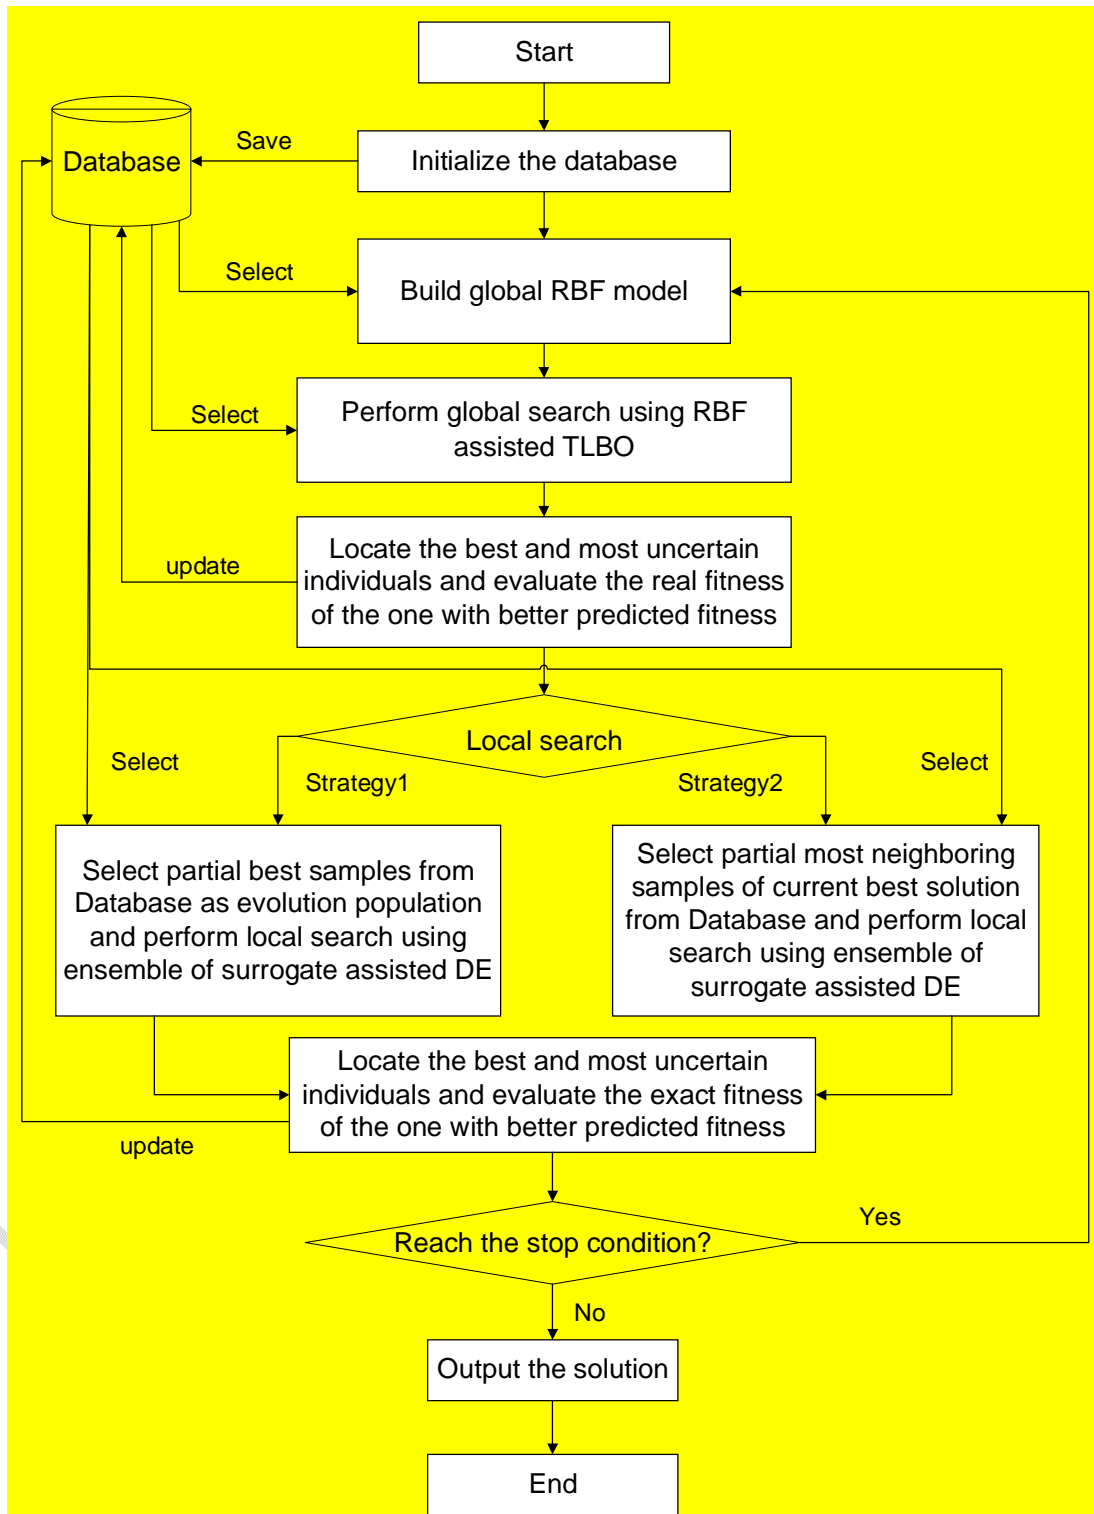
Start

Database

Save

Initialize the database

Select

Build global RBF model

Select

Perform global search using RBF assisted TLBO

update

Locate the best and most uncertain individuals and evaluate the real fitness of the one with better predicted fitness

Local search

Select

Strategy1

Strategy2

Select

Select partial best samples from Database as evolution population and perform local search using ensemble of surrogate assisted DE

Select partial most neighboring samples of current best solution from Database and perform local search using ensemble of surrogate assisted DE

Locate the best and most uncertain individuals and evaluate the exact fitness of the one with better predicted fitness

update

Yes

Reach the stop condition?

No

Output the solution

End